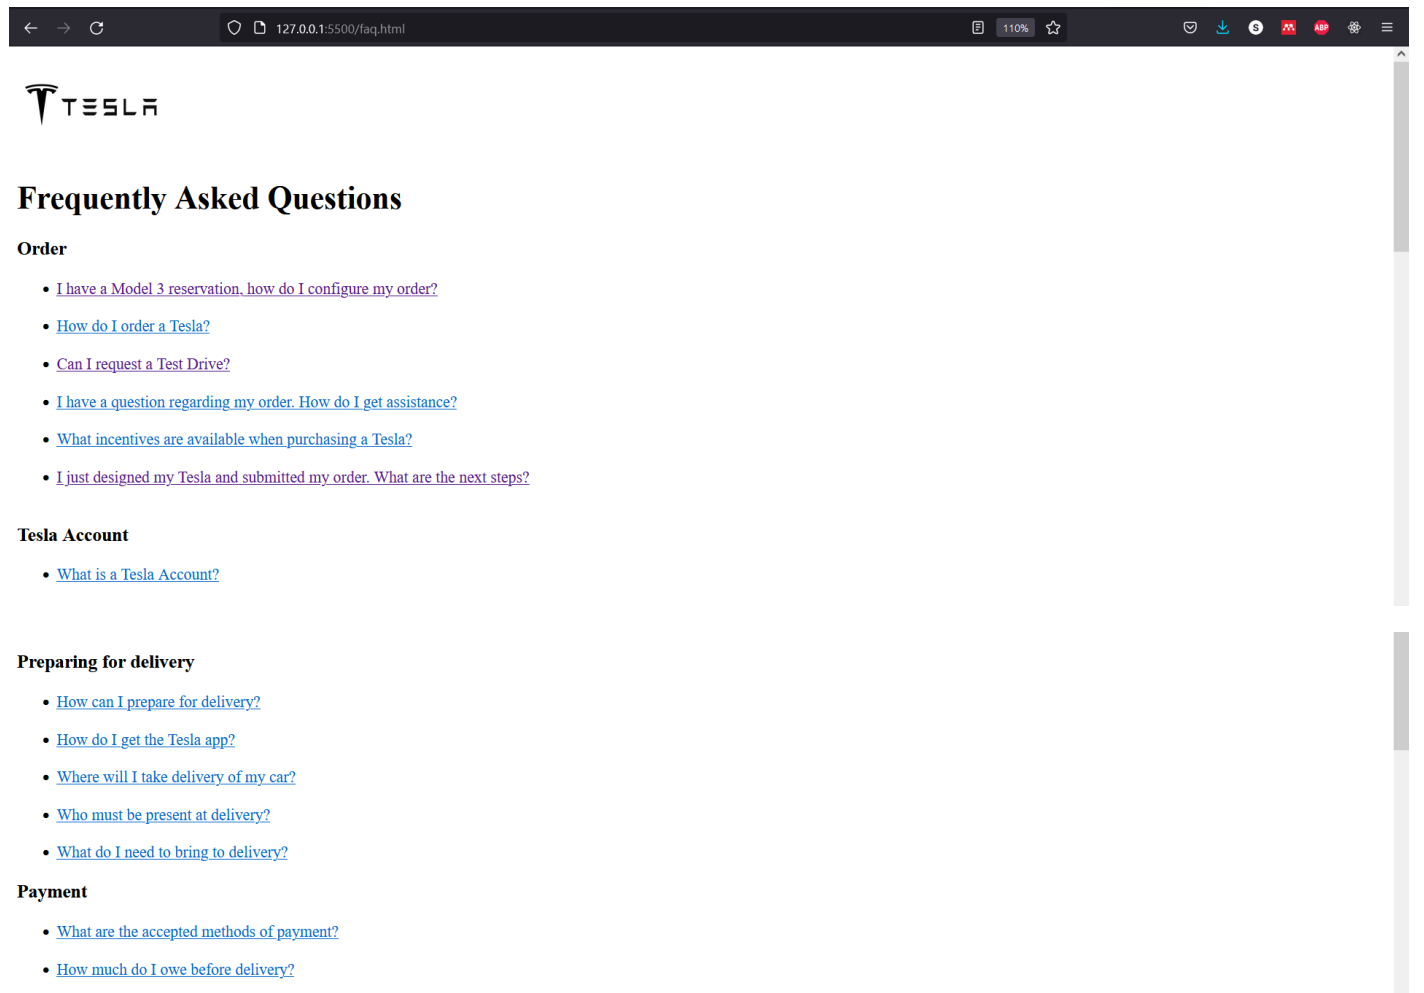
127.0.0.1:5500/faq.html

110%

TESLA

# Frequently Asked Questions

## Order

- I have a Model 3 reservation, how do I configure my order?
- How do I order a Tesla?
- Can I request a Test Drive?
- I have a question regarding my order. How do I get assistance?
- What incentives are available when purchasing a Tesla?
- I just designed my Tesla and submitted my order. What are the next steps?

## Tesla Account

- What is a Tesla Account?

## Preparing for delivery

- How can I prepare for delivery?
- How do I get the Tesla app?
- Where will I take delivery of my car?
- Who must be present at delivery?
- What do I need to bring to delivery?

## Payment

- What are the accepted methods of payment?
- How much do I owe before delivery?